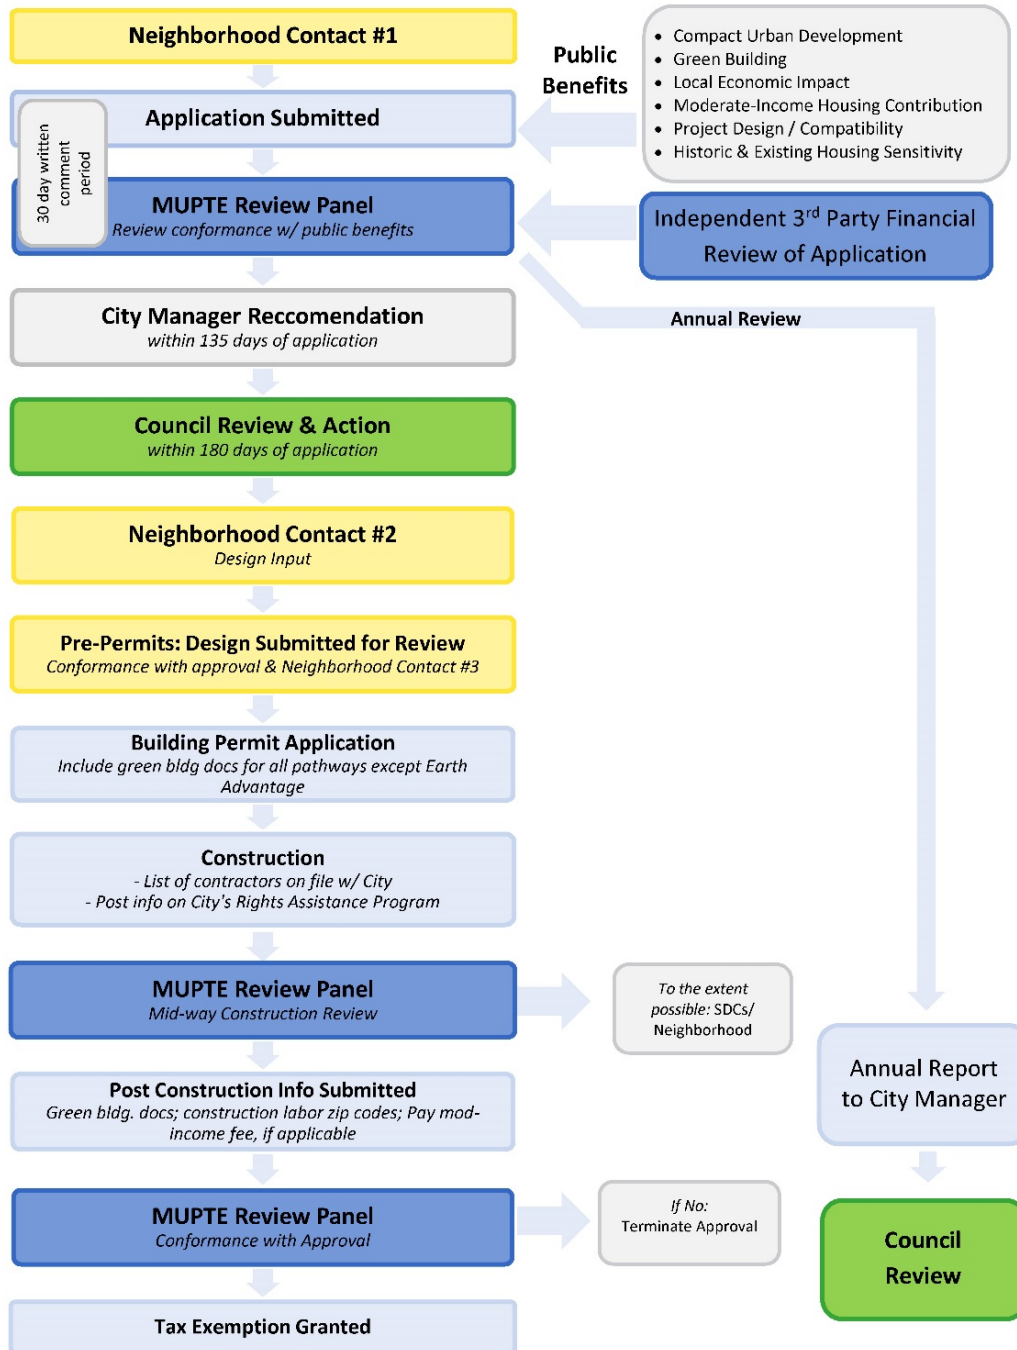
Neighborhood Contact #1

Public Benefits

- Compact Urban Development
- Green Building
- Local Economic Impact
- Moderate-Income Housing Contribution
- Project Design / Compatibility
- Historic & Existing Housing Sensitivity

Application Submitted

30 day written comment period

MUPTE Review Panel
Review conformance w/ public benefits

Independent 3$^{rd}$ Party Financial Review of Application

Annual Review

City Manager Reccomendation
within 135 days of application

Council Review & Action
within 180 days of application

Neighborhood Contact #2
Design Input

Pre-Permits: Design Submitted for Review
Conformance with approval & Neighborhood Contact #3

Building Permit Application
Include green bldg docs for all pathways except Earth Advantage

Construction
- List of contractors on file w/ City
- Post info on City's Rights Assistance Program

MUPTE Review Panel
Mid-way Construction Review

To the extent possible: SDCs/ Neighborhood

Annual Report to City Manager

Post Construction Info Submitted
Green bldg. docs; construction labor zip codes; Pay mod-income fee, if applicable

MUPTE Review Panel
Conformance with Approval

If No:
Terminate Approval

Council Review

Tax Exemption Granted